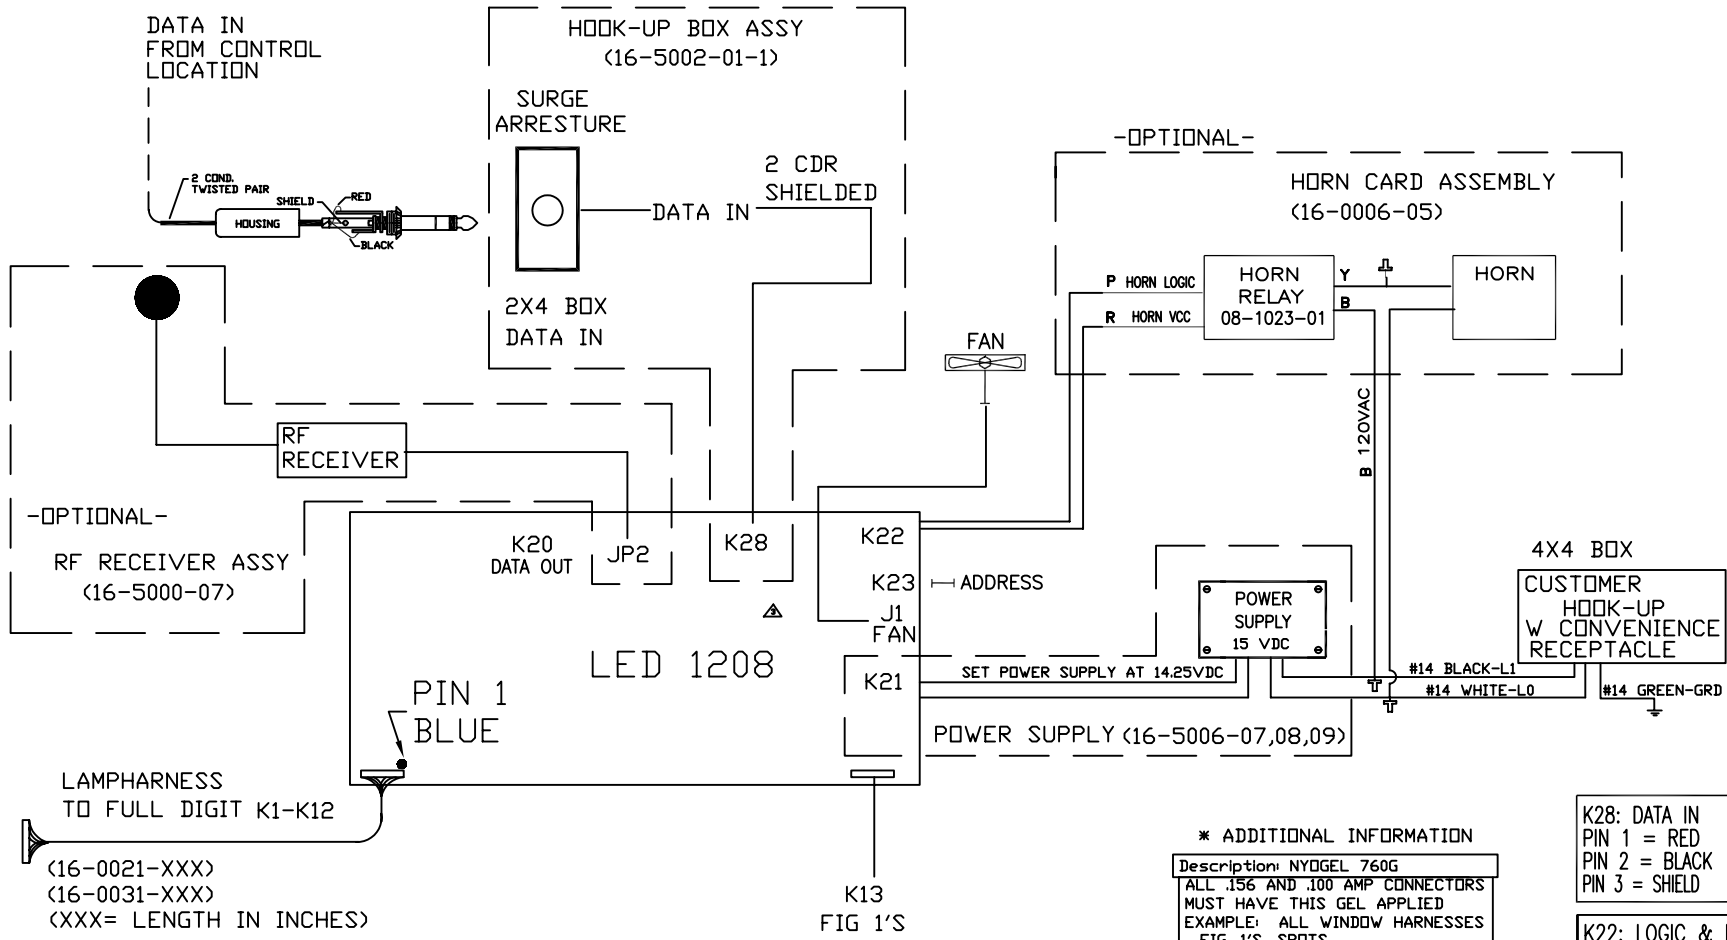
DATA IN
FROM CONTROL
LOCATION

HOOK-UP BOX ASSY
(16-5002-01-1)

SURGE
ARRESTURE

2 COND.
TWISTED PAIR
SHIELD
RED
HOUSING
BLACK

DATA IN

2 CDR
SHIELDED

2X4 BOX
DATA IN

-OPTIONAL-

HORN CARD ASSEMBLY
(16-0006-05)

P HORN LOGIC
R HORN VCC

HORN
RELAY
08-1023-01

Y
B

HORN

FAN

B 120VAC

RF
RECEIVER

-OPTIONAL-

RF RECEIVER ASSY
(16-5000-07)

K20
DATA OUT

JP2

K28

K22

K23 ADDRESS

J1
FAN

4X4 BOX

CUSTOMER
HOOK-UP
W CONVENIENCE
RECEPTACLE

POWER
SUPPLY
15 VDC

LED 1208

K21

SET POWER SUPPLY AT 14.25VDC

#14 BLACK-L1
#14 WHITE-LO
#14 GREEN-GRD

POWER SUPPLY (16-5006-07,08,09)

PIN 1
BLUE

LAMPHARNESS
TO FULL DIGIT K1-K12

(16-0021-XXX)
(16-0031-XXX)
(XXX= LENGTH IN INCHES)

K13
FIG 1'S

* ADDITIONAL INFORMATION

Description: NYOGEL 760G
ALL .156 AND .100 AMP CONNECTORS MUST HAVE THIS GEL APPLIED
EXAMPLE: ALL WINDOW HARNESSES
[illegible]

K28: DATA IN
PIN 1 = RED
PIN 2 = BLACK
PIN 3 = SHIELD

K22: LOGIC & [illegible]